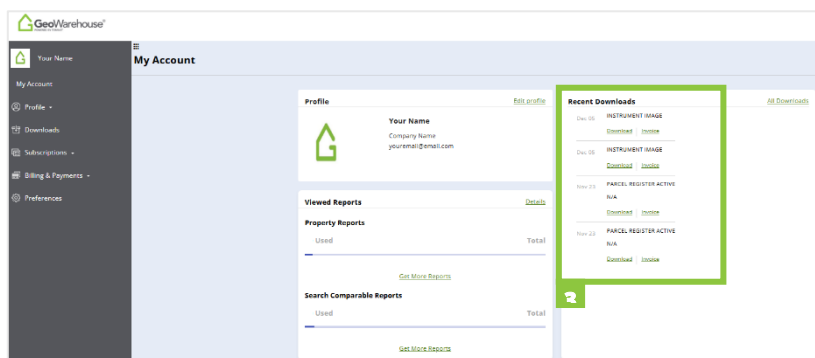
GeoWarehouse®

Your Name

My Account

Profile

Downloads

Subscriptions

Billing & Payments

Preferences

My Account

Profile

Edit profile

Your Name

Company Name

youremail@email.com

Viewed Reports

Details

Property Reports

Used

Total

Get More Reports

Search Comparable Reports

Used

Total

Get More Reports

Recent Downloads

All Downloads

Dec 06

INSTRUMENT IMAGE

Download | Invoice

Dec 06

INSTRUMENT IMAGE

Download | Invoice

Nov 23

PARCEL REGISTER ACTIVE

N/A

Download | Invoice

Nov 23

PARCEL REGISTER ACTIVE

N/A

Download | Invoice

2